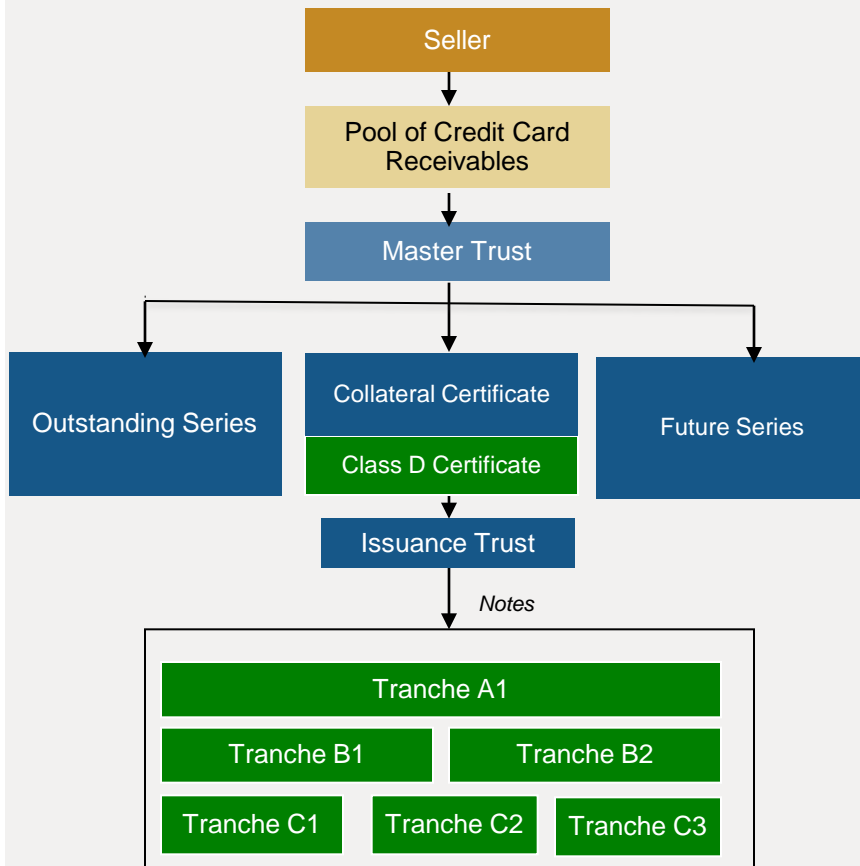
Seller

Pool of Credit Card Receivables

Master Trust

Outstanding Series

Collateral Certificate

Class D Certificate

Future Series

Issuance Trust

Notes

Tranche A1

Tranche B1

Tranche B2

Tranche C1

Tranche C2

Tranche C3